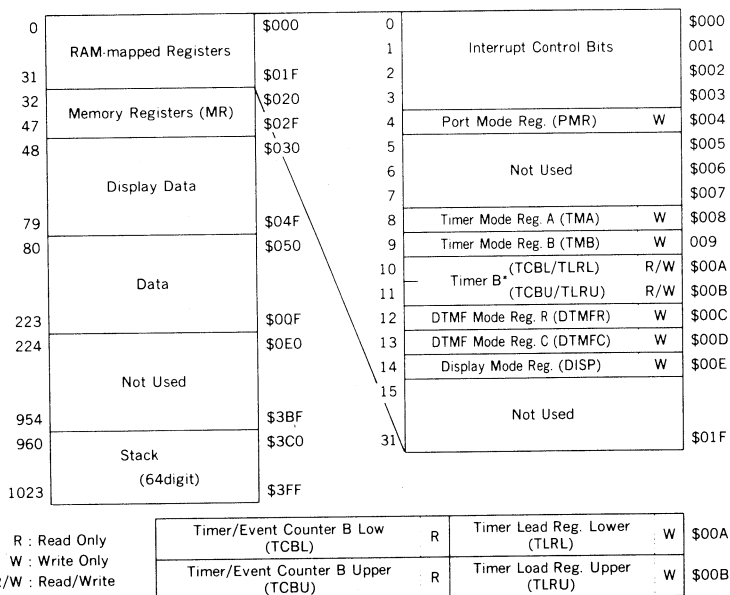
0 RAM-mapped Registers $000
31 $01F
32 Memory Registers (MR) $020
47 $02F
48 $030
Display Data
79 $04F
80 $050
Data
223 $00F
224 $0E0
Not Used
954 $3BF
960 $3C0
Stack (64digit)
1023 $3FF

| | | | |
|---|---|---|---|
| 0 | Interrupt Control Bits | | \$000 |
| 1 | | | 001 |
| 2 | | | \$002 |
| 3 | | | \$003 |
| 4 | Port Mode Reg. (PMR) | W | \$004 |
| 5 | Not Used | | \$005 |
| 6 | | | \$006 |
| 7 | | | \$007 |
| 8 | Timer Mode Reg. A (TMA) | W | \$008 |
| 9 | Timer Mode Reg. B (TMB) | W | 009 |
| 10 | Timer B* (TCBL/TLRL) | R/W | \$00A |
| 11 | (TCBU/TLRU) | R/W | \$00B |
| 12 | DTMF Mode Reg. R (DTMFR) | W | \$00C |
| 13 | DTMF Mode Reg. C (DTMFC) | W | \$00D |
| 14 | Display Mode Reg. (DISP) | W | \$00E |
| 15 | Not Used | | |
| 31 | | | \$01F |

R : Read Only
W : Write Only
R/W : Read/Write

| | | | | |
|---|---|---|---|---|
| Timer/Event Counter B Low (TCBL) | R | Timer Lead Reg. Lower (TLRL) | W | \$00A |
| Timer/Event Counter B Upper (TCBU) | R | Timer Load Reg. Upper (TLRU) | W | \$00B |